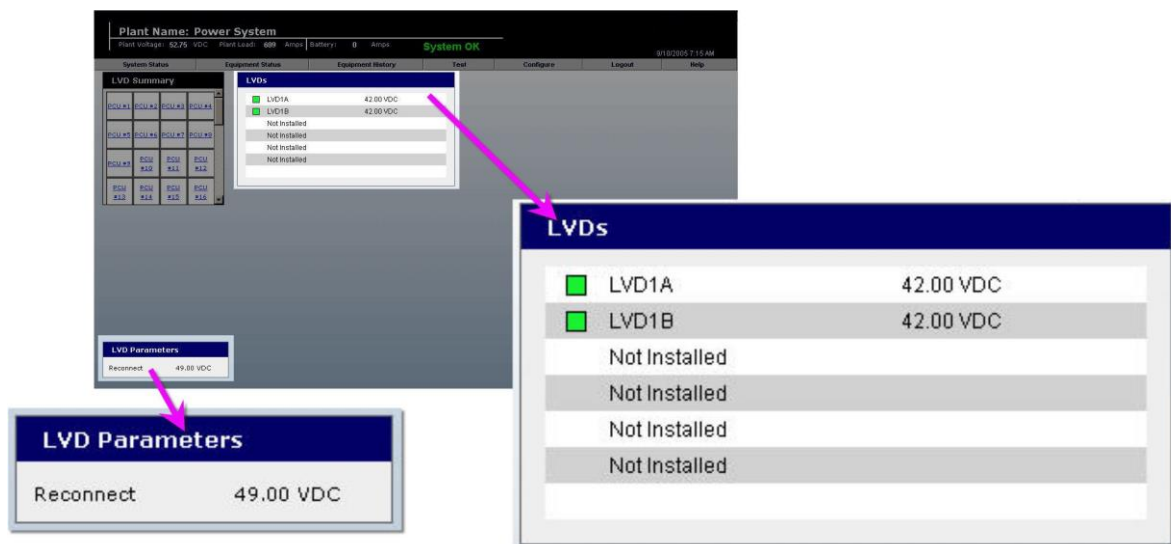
Plant Name: Power System

Plant Voltage: 52.75 VDC Plant Load: 689 Amps Battery: 0 Amps

System OK

9/18/2005 7:15 AM

System Status | Equipment Status | Equipment History | Test | Configure | Logout | Help

LVD Summary

PCU #1 PCU #2 PCU #3 PCU #4
PCU #5 PCU #6 PCU #7 PCU #8
PCU #9 PCU #10 PCU #11 PCU #12
PCU #13 PCU #14 PCU #15 PCU #16

LVDs

LVD1A 42.00 VDC
LVD1B 42.00 VDC
Not Installed
Not Installed
Not Installed
Not Installed

LVD Parameters

Reconnect 49.00 VDC

LVDs

LVD1A 42.00 VDC
LVD1B 42.00 VDC
Not Installed
Not Installed
Not Installed
Not Installed

LVD Parameters

Reconnect 49.00 VDC